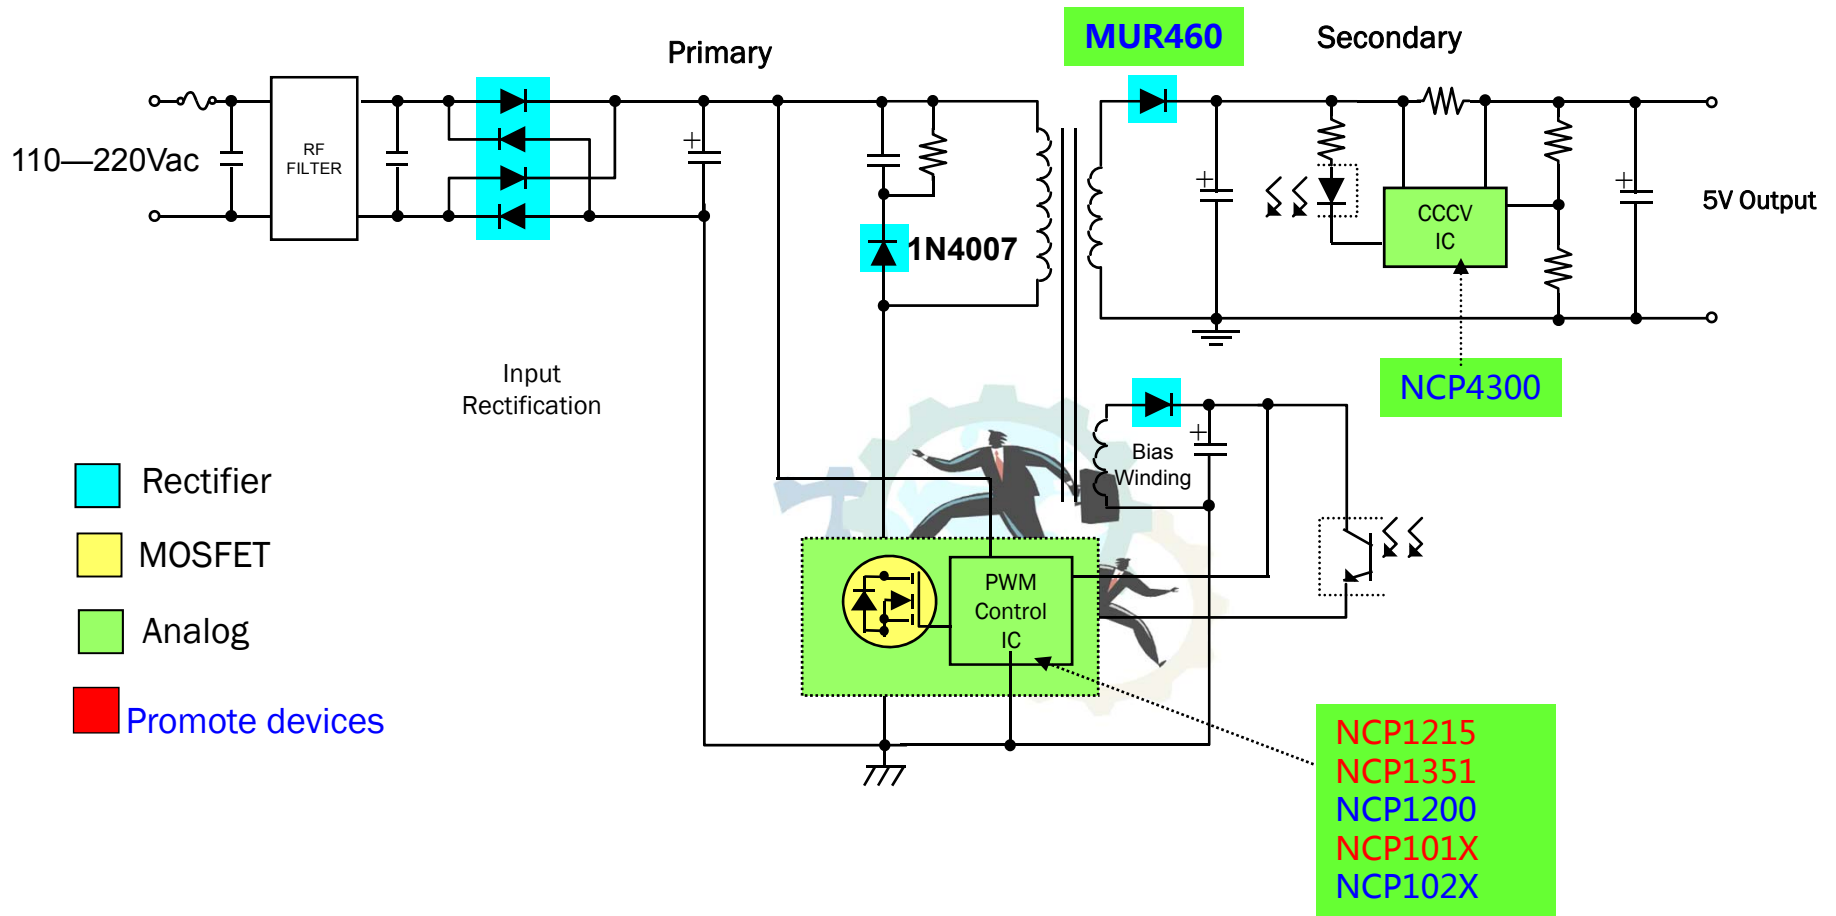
Primary

MUR460

Secondary

110—220Vac

RF FILTER

1N4007

CCCV IC

5V Output

NCP4300

Input Rectification

Bias Winding

Rectifier

MOSFET

Analog

Promote devices

PWM Control IC

NCP1215
NCP1351
NCP1200
NCP101X
NCP102X